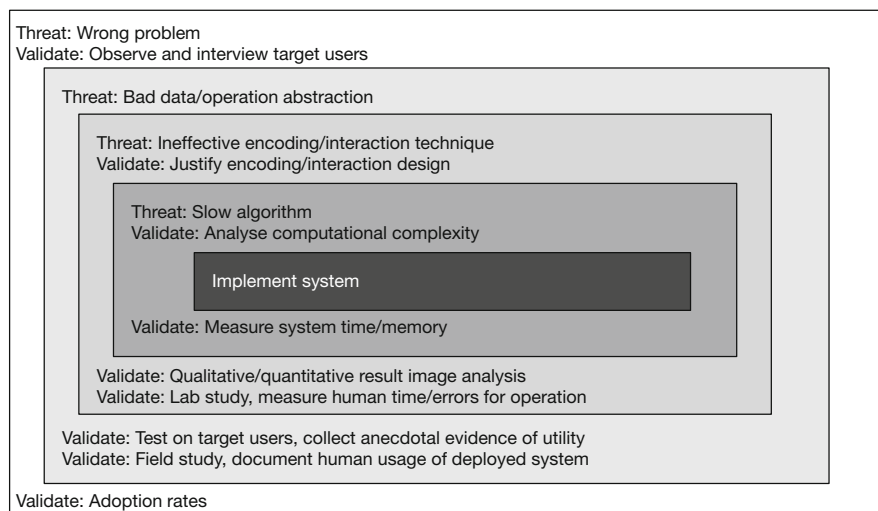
Threat: Wrong problem
Validate: Observe and interview target users

Threat: Bad data/operation abstraction

Threat: Ineffective encoding/interaction technique
Validate: Justify encoding/interaction design

Threat: Slow algorithm
Validate: Analyse computational complexity

Implement system

Validate: Measure system time/memory

Validate: Qualitative/quantitative result image analysis
Validate: Lab study, measure human time/errors for operation

Validate: Test on target users, collect anecdotal evidence of utility
Validate: Field study, document human usage of deployed system

Validate: Adoption rates